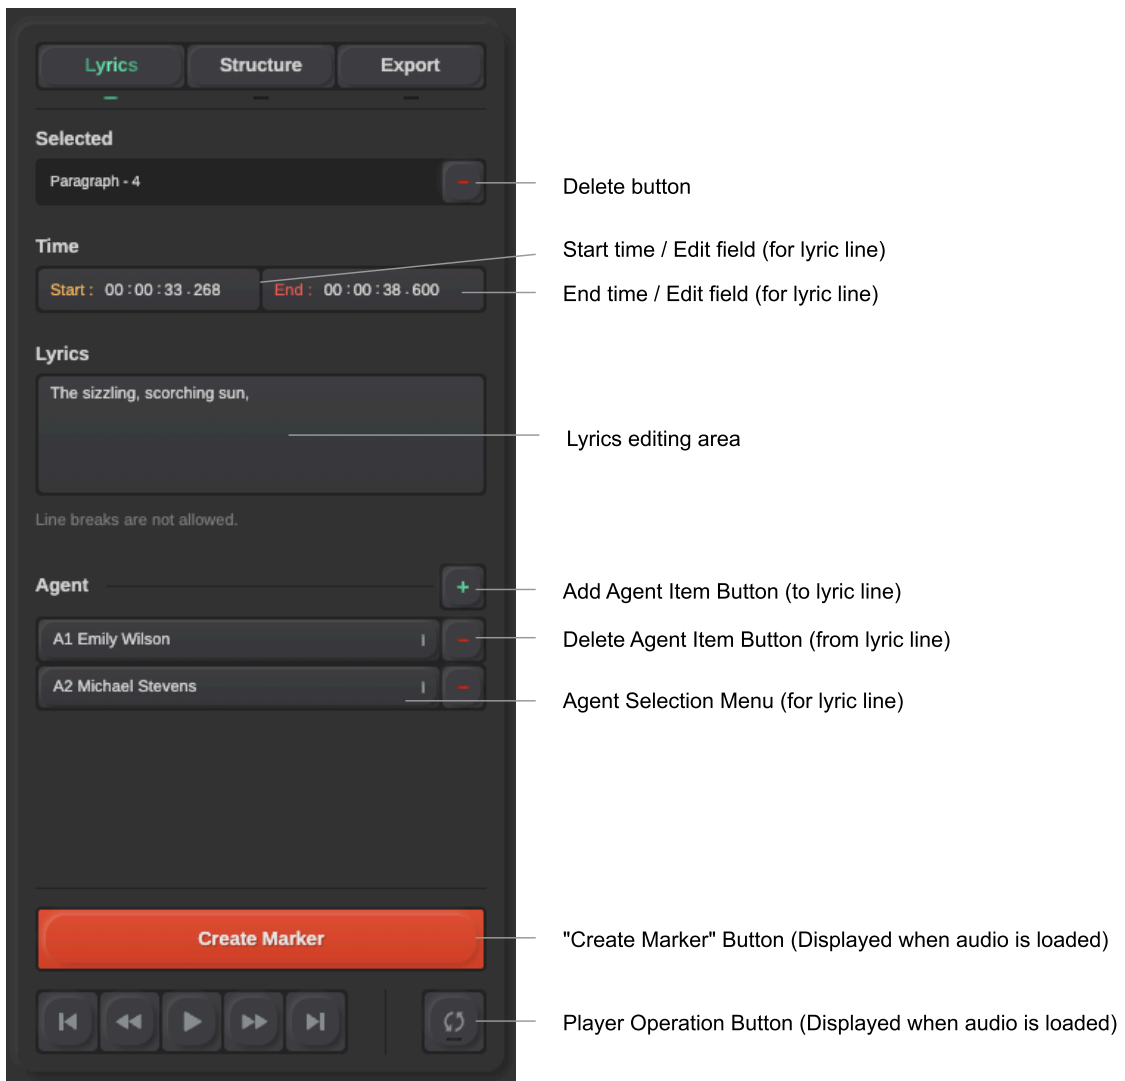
Lyrics
Structure
Export

Selected
Paragraph - 4
Delete button

Time
Start time / Edit field (for lyric line)
Start : 00 : 00 : 33 . 268
End : 00 : 00 : 38 . 600
End time / Edit field (for lyric line)

Lyrics
The sizzling, scorching sun,
Lyrics editing area

Line breaks are not allowed.

Agent
Add Agent Item Button (to lyric line)
A1 Emily Wilson
Delete Agent Item Button (from lyric line)
A2 Michael Stevens
Agent Selection Menu (for lyric line)

Create Marker
"Create Marker" Button (Displayed when audio is loaded)

Player Operation Button (Displayed when audio is loaded)